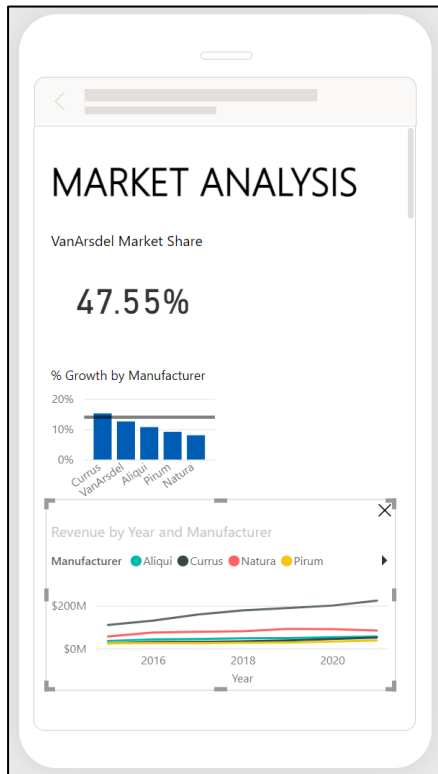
MARKET ANALYSIS

VanArsdel Market Share

47.55%

% Growth by Manufacturer

20%
10%
0%

Currus
VanArsdel
Aliqui
Pirum
Natura

Revenue by Year and Manufacturer

Manufacturer Aliqui Currus Natura Pirum

$200M
$0M

2016
2018
2020
Year